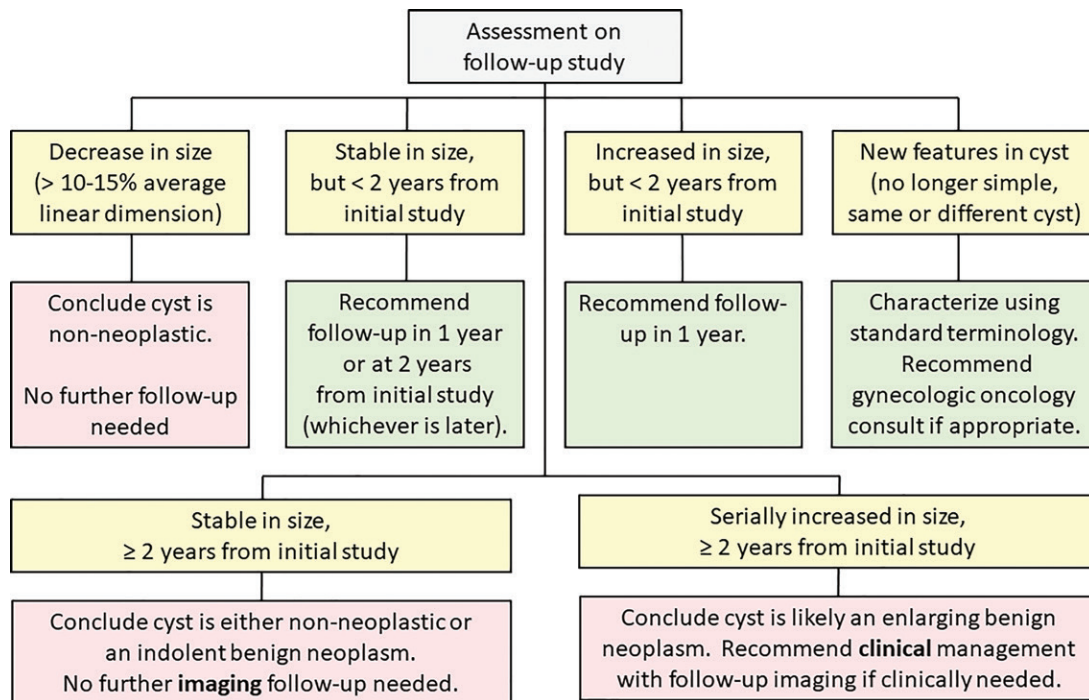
Assessment on follow-up study

Decrease in size (> 10-15% average linear dimension)

Conclude cyst is non-neoplastic.

No further follow-up needed

Stable in size, but < 2 years from initial study

Recommend follow-up in 1 year or at 2 years from initial study (whichever is later).

Increased in size, but < 2 years from initial study

Recommend follow-up in 1 year.

New features in cyst (no longer simple, same or different cyst)

Characterize using standard terminology. Recommend gynecologic oncology consult if appropriate.

Stable in size, ≥ 2 years from initial study

Conclude cyst is either non-neoplastic or an indolent benign neoplasm. No further imaging follow-up needed.

Serially increased in size, ≥ 2 years from initial study

Conclude cyst is likely an enlarging benign neoplasm. Recommend clinical management with follow-up imaging if clinically needed.